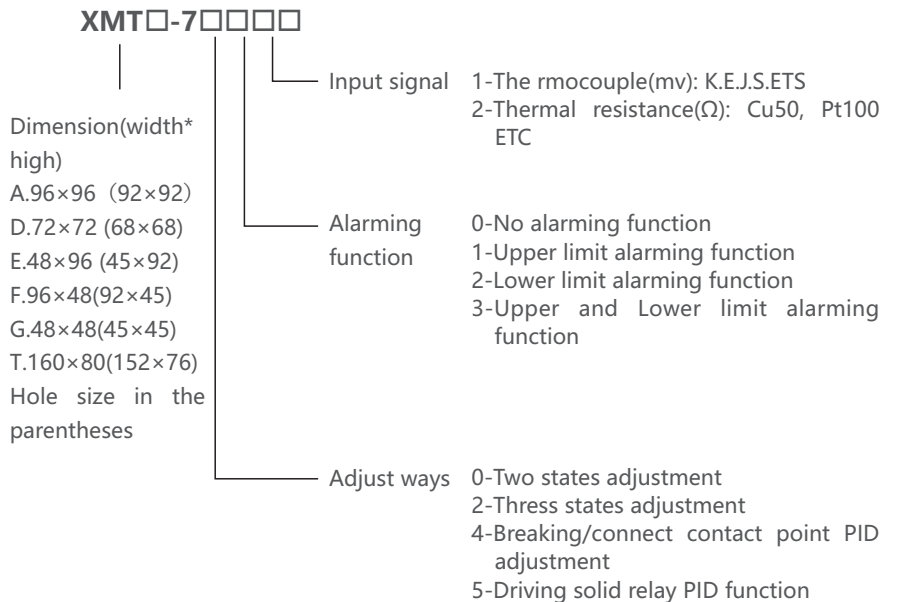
XMT□-7□□□□

Input signal
1-The rmocouple(mv): K.E.J.S.ETS
2-Thermal resistance(Ω): Cu50, Pt100 ETC

Dimension(width* high)
A.96×96（92×92）
D.72×72 (68×68)
E.48×96 (45×92)
F.96×48(92×45)
G.48×48(45×45)
T.160×80(152×76)
Hole size in the parentheses

Alarming function
0-No alarming function
1-Upper limit alarming function
2-Lower limit alarming function
3-Upper and Lower limit alarming function

Adjust ways
0-Two states adjustment
2-Thress states adjustment
4-Breaking/connect contact point PID adjustment
5-Driving solid relay PID function